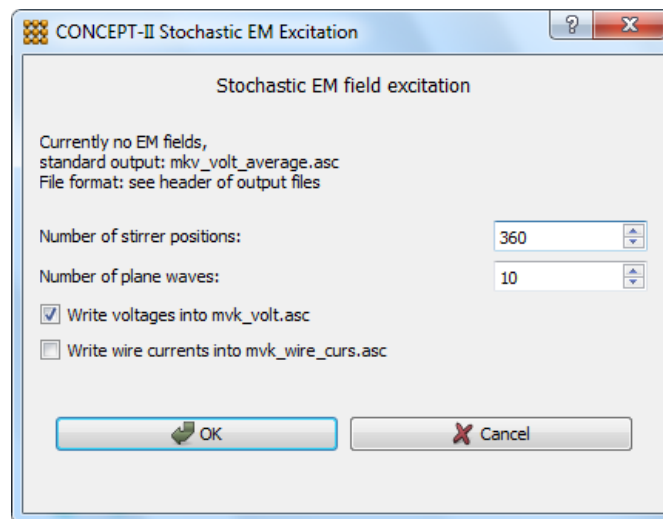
CONCEPT-II Stochastic EM Excitation

?

X

Stochastic EM field excitation

Currently no EM fields,
standard output: mkv_volt_average.asc
File format: see header of output files

Number of stirrer positions: 360

Number of plane waves: 10

Write voltages into mvk_volt.asc

Write wire currents into mvk_wire_curs.asc

OK

Cancel